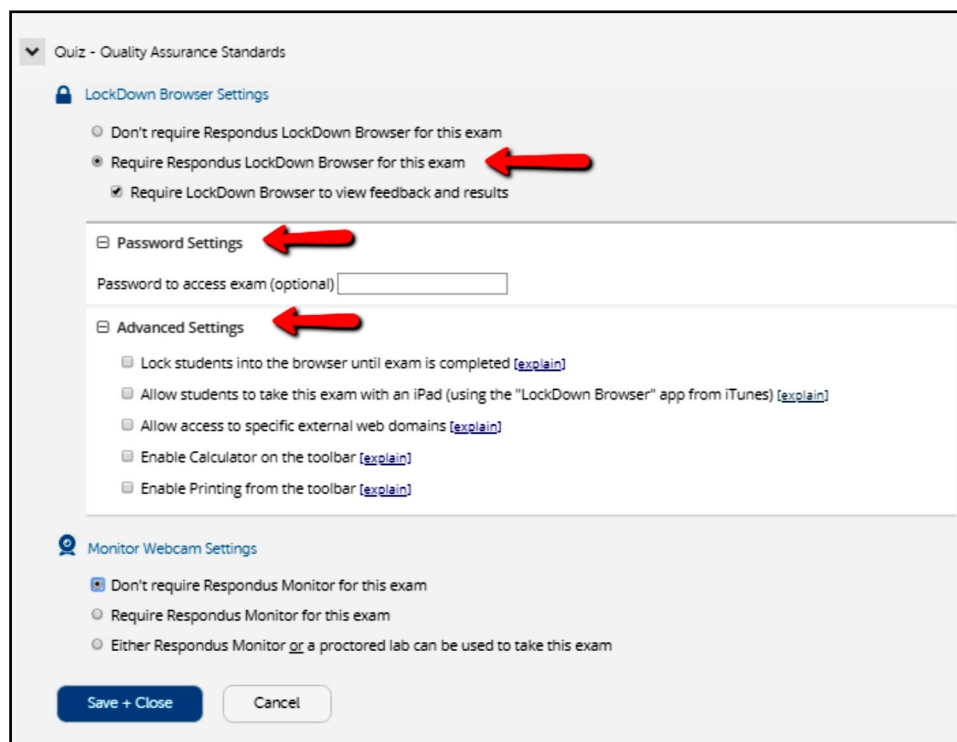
Quiz - Quality Assurance Standards

LockDown Browser Settings

Don't require Respondus LockDown Browser for this exam

Require Respondus LockDown Browser for this exam

Require LockDown Browser to view feedback and results

⊟ Password Settings

Password to access exam (optional)

⊟ Advanced Settings

Lock students into the browser until exam is completed [explain]

Allow students to take this exam with an iPad (using the "LockDown Browser" app from iTunes) [explain]

Allow access to specific external web domains [explain]

Enable Calculator on the toolbar [explain]

Enable Printing from the toolbar [explain]

Monitor Webcam Settings

Don't require Respondus Monitor for this exam

Require Respondus Monitor for this exam

Either Respondus Monitor or a proctored lab can be used to take this exam

Save + Close

Cancel